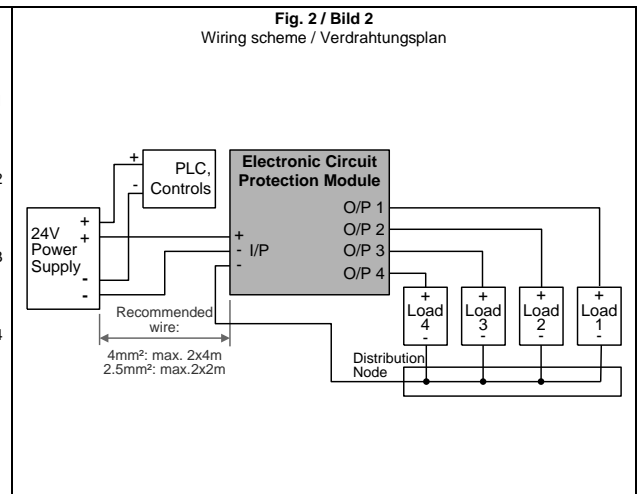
Fig. 2 / Bild 2
Wiring scheme / Verdrahtungsplan

+
-
PLC, Controls

24V Power Supply
+
+
-
-

Electronic Circuit Protection Module
+
- I/P
-
O/P 1
O/P 2
O/P 3
O/P 4

+ Load 4 -
+ Load 3 -
+ Load 2 -
+ Load 1 -

Recommended wire:
4mm²: max. 2x4m
2.5mm²: max.2x2m

Distribution Node